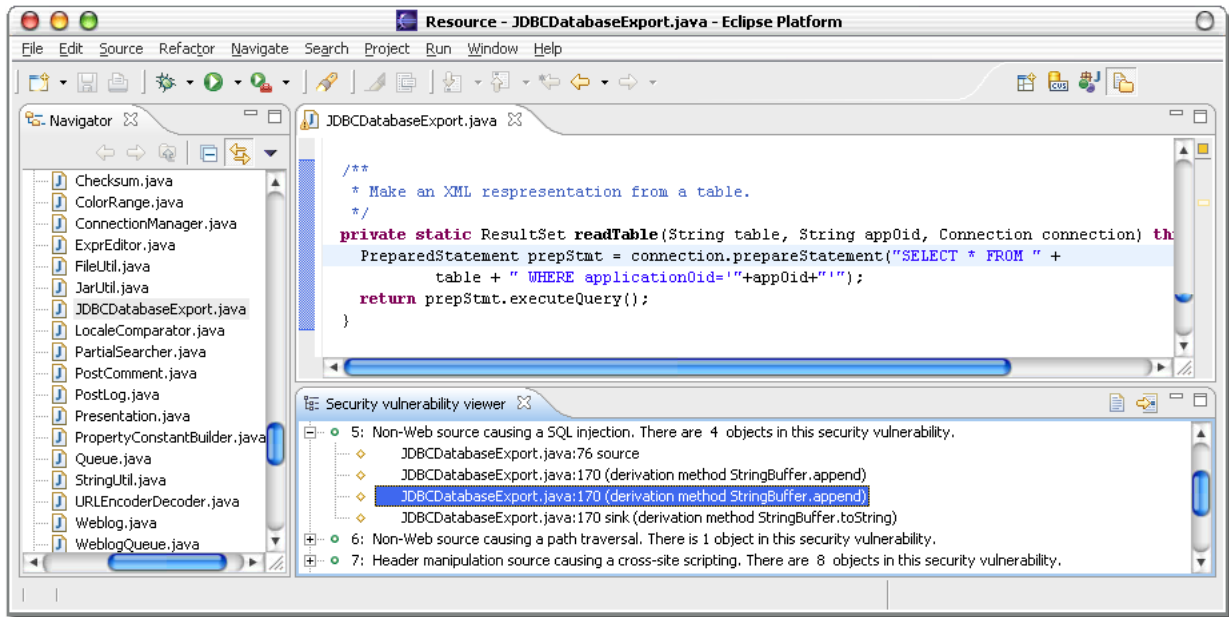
Resource - JDBCDatabaseExport.java - Eclipse Platform

File Edit Source Refactor Navigate Search Project Run Window Help

Navigator

Checksum.java
ColorRange.java
ConnectionManager.java
ExprEditor.java
FileUtil.java
JarUtil.java
JDBCDatabaseExport.java
LocaleComparator.java
PartialSearcher.java
PostComment.java
PostLog.java
Presentation.java
PropertyConstantBuilder.java
Queue.java
StringUtil.java
URLEncoderDecoder.java
Weblog.java
WeblogQueue.java

JDBCDatabaseExport.java

/**
 * Make an XML respresentation from a table.
 */
private static ResultSet readTable(String table, String appOid, Connection connection) th
  PreparedStatement prepStmt = connection.prepareStatement("SELECT * FROM " +
          table + " WHERE applicationOid='"+appOid+"'");
  return prepStmt.executeQuery();
}

Security vulnerability viewer

5: Non-Web source causing a SQL injection. There are 4 objects in this security vulnerability.
JDBCDatabaseExport.java:76 source
JDBCDatabaseExport.java:170 (derivation method StringBuffer.append)
JDBCDatabaseExport.java:170 (derivation method StringBuffer.append)
JDBCDatabaseExport.java:170 sink (derivation method StringBuffer.toString)
6: Non-Web source causing a path traversal. There is 1 object in this security vulnerability.
7: Header manipulation source causing a cross-site scripting. There are 8 objects in this security vulnerability.